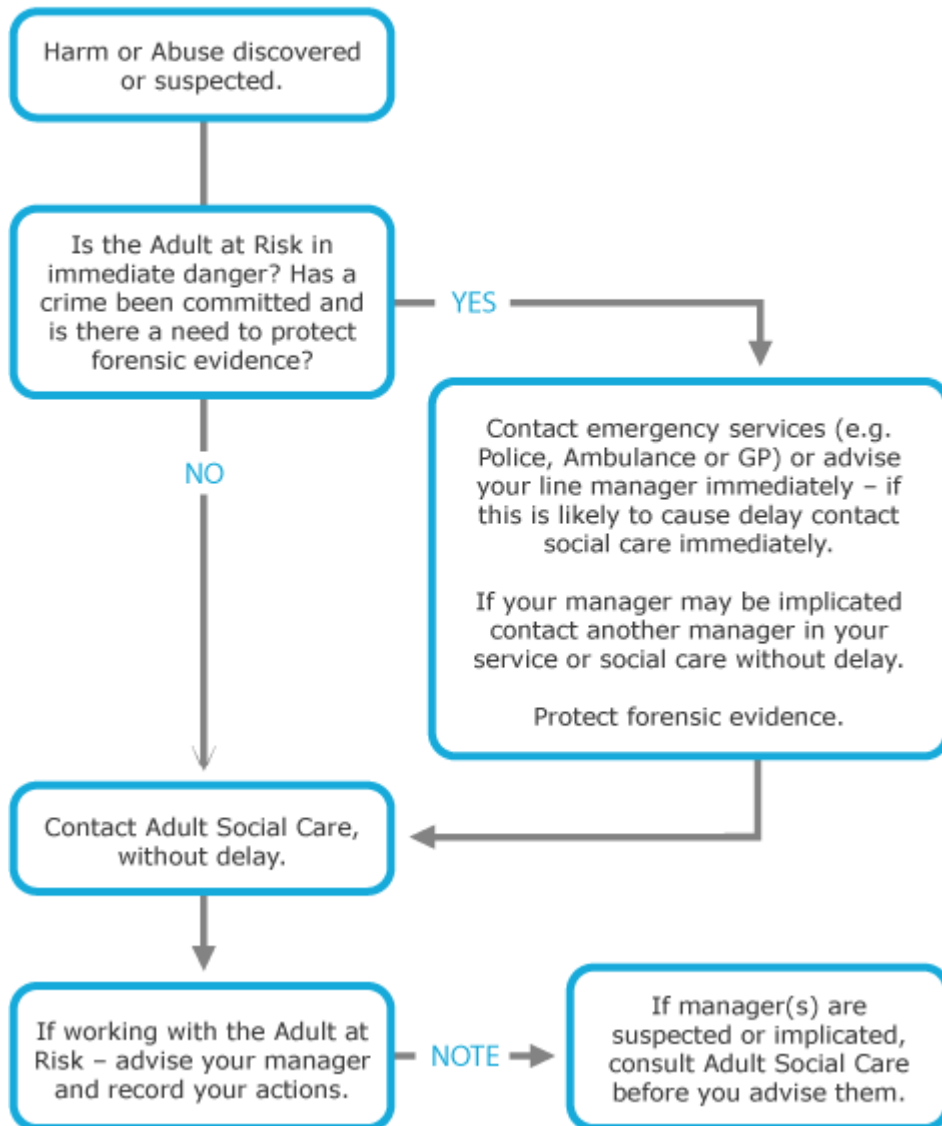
Harm or Abuse discovered or suspected.

Is the Adult at Risk in immediate danger? Has a crime been committed and is there a need to protect forensic evidence?

YES

Contact emergency services (e.g. Police, Ambulance or GP) or advise your line manager immediately – if this is likely to cause delay contact social care immediately.

If your manager may be implicated contact another manager in your service or social care without delay.

Protect forensic evidence.

NO

Contact Adult Social Care, without delay.

If working with the Adult at Risk – advise your manager and record your actions.

NOTE

If manager(s) are suspected or implicated, consult Adult Social Care before you advise them.